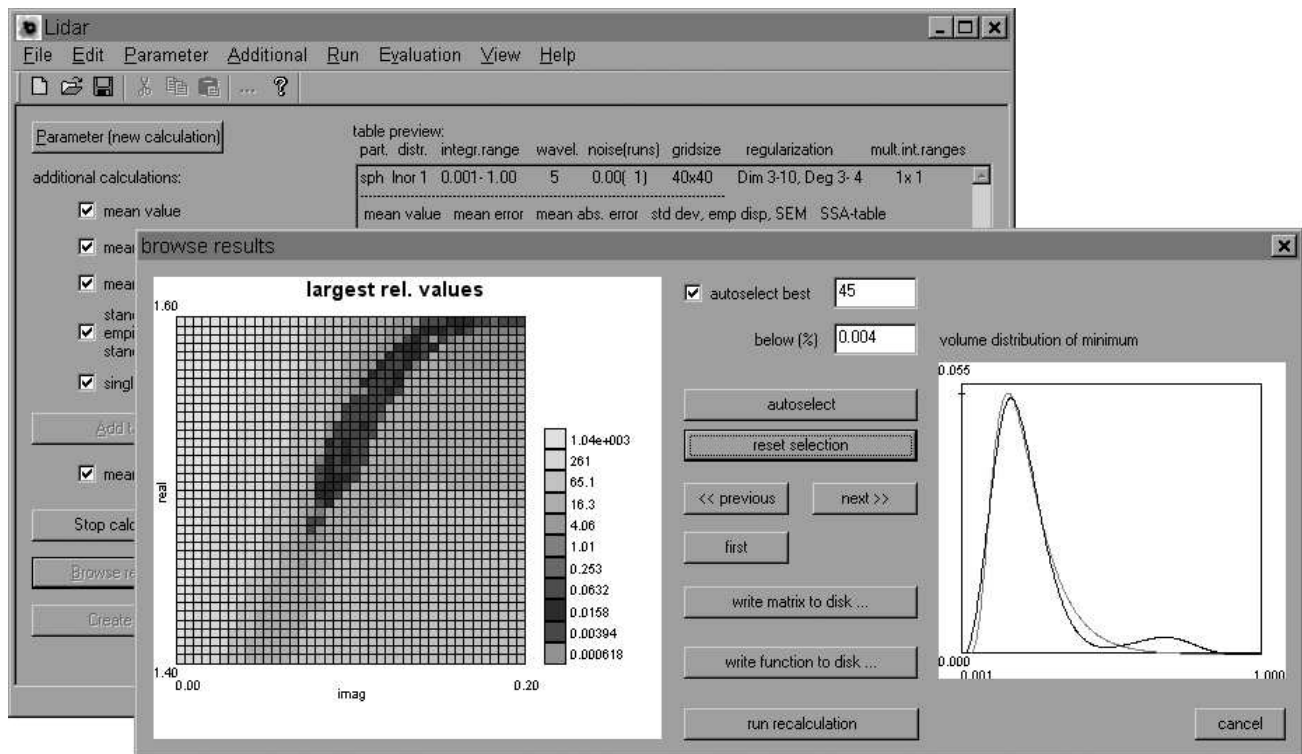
Lidar

File Edit Parameter Additional Run Evaluation View Help

... ?

Parameter (new calculation)

additional calculations:

mean value

mea

mea

stan
empi
stan

singl

Add t

mea

Stop calc

Browse re

Create

table preview:
part. distr. integr.range wavel. noise(runs) gridsize regularization mult.int.ranges

sph lnor 1 0.001- 1.00 5 0.00( 1) 40x40 Dim 3-10, Deg 3- 4 1x 1

mean value mean error mean abs. error std dev, emp disp, SEM SSA-table

browse results

largest rel. values

1.60

real

1.40

0.00

imag

0.20

1.04e+003
261
65.1
16.3
4.06
1.01
0.253
0.0632
0.0158
0.00394
0.000618

autoselect best 45

below (%) 0.004

volume distribution of minimum

0.055

0.000

0.001

1.000

autoselect

reset selection

<< previous

next >>

first

write matrix to disk ...

write function to disk ...

run recalculation

cancel